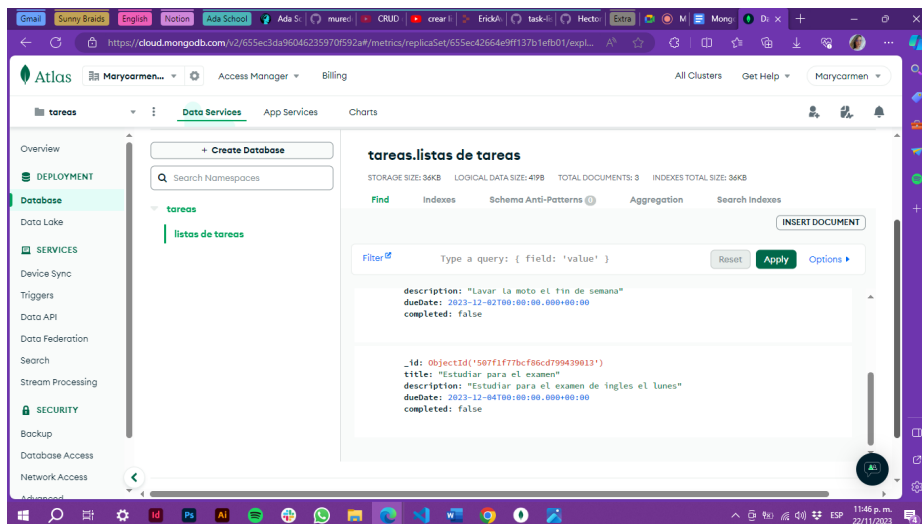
Gmail Sunny Braids English Notion Ada School Ada Sc mured CRUD crear E ErickA task-l Hector Extra M Mong Da ×

https://cloud.mongodb.com/v2/655ec3da96046235970f592a#/metrics/replicaSet/655ec42664e9ff137b1efb01/expl...

Atlas Marycarmen... Access Manager Billing All Clusters Get Help Marycarmen

tareas Data Services App Services Charts

Overview
DEPLOYMENT
Database
Data Lake
SERVICES
Device Sync
Triggers
Data API
Data Federation
Search
Stream Processing
SECURITY
Backup
Database Access
Network Access
Advanced

+ Create Database
Search Namespaces
tareas
listas de tareas

tareas.listas de tareas
STORAGE SIZE: 36KB LOGICAL DATA SIZE: 419B TOTAL DOCUMENTS: 3 INDEXES TOTAL SIZE: 36KB

Find Indexes Schema Anti-Patterns 0 Aggregation Search Indexes

INSERT DOCUMENT

Filter Type a query: { field: 'value' } Reset Apply Options

description: "Lavar la moto el fin de semana"
dueDate: 2023-12-02T00:00:00.000+00:00
completed: false

_id: ObjectId('507f1f77bcf86cd799439013')
title: "Estudiar para el examen"
description: "Estudiar para el examen de ingles el lunes"
dueDate: 2023-12-04T00:00:00.000+00:00
completed: false

ESP 11:46 p. m. 22/11/2023